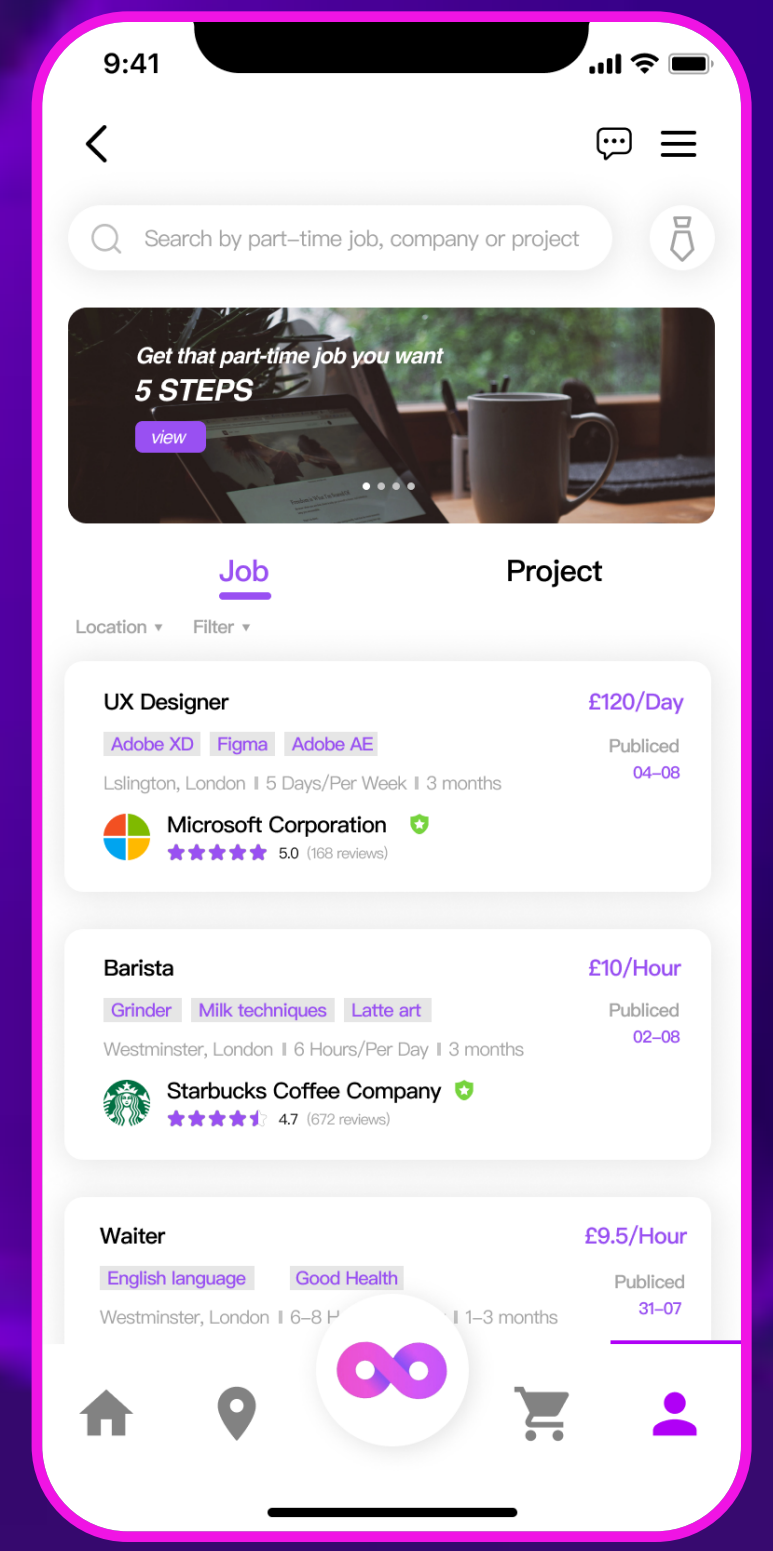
9:41

Search by part–time job, company or project

Get that part-time job you want
5 STEPS
view

Job
Project

Location ▾ Filter ▾

UX Designer
£120/Day
Adobe XD Figma Adobe AE
Publiced
04–08
Lslington, London | 5 Days/Per Week | 3 months
Microsoft Corporation
5.0 (168 reviews)

Barista
£10/Hour
Grinder Milk techniques Latte art
Publiced
02–08
Westminster, London | 6 Hours/Per Day | 3 months
Starbucks Coffee Company
4.7 (672 reviews)

Waiter
£9.5/Hour
English language Good Health
Publiced
31–07
Westminster, London | 6–8 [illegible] | 1–3 months